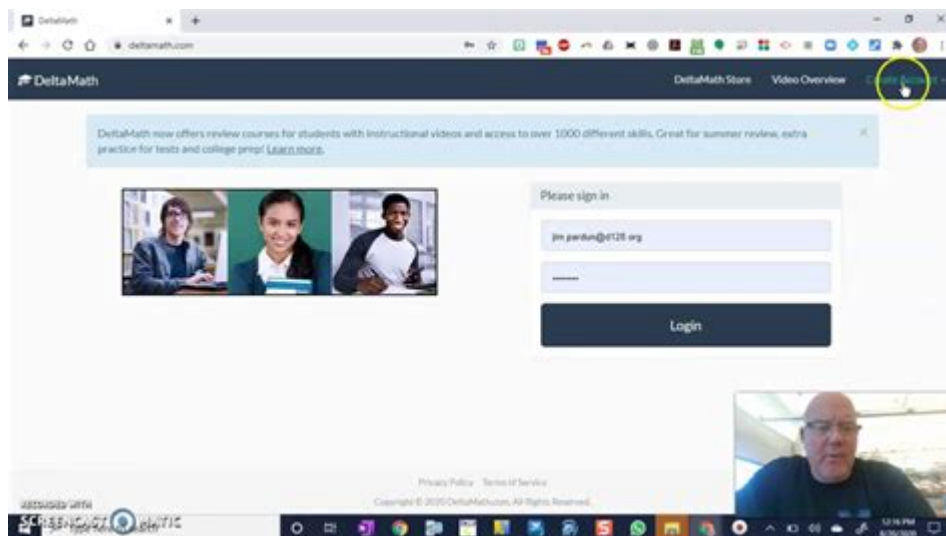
DeltaMath

deltamath.com

DeltaMath

DeltaMath Store

Video Overview

Create Account

DeltaMath now offers review courses for students with instructional videos and access to over 1000 different skills. Great for summer review, extra practice for tests and college prep! Learn more.

Please sign in

jim.pardun@d128.org

•••••••

Login

Privacy Policy Terms of Service

Copyright © 2020 DeltaMath.com. All Rights Reserved.

RECORDED WITH

SCREENCAST-O-MATIC

12:16 PM

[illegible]